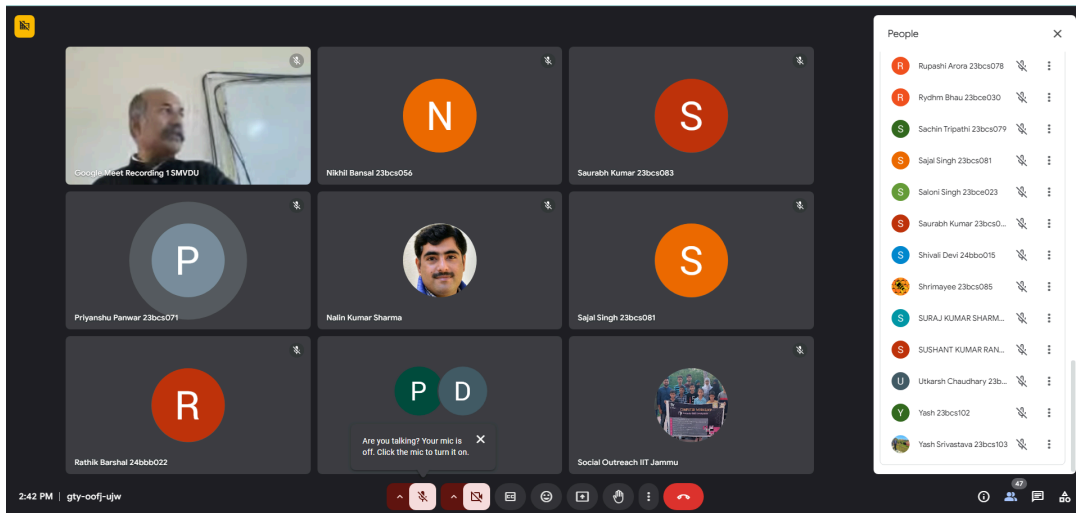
Google Meet Recording 1 SMVDU

N
Nikhil Bansal 23bcs056

S
Saurabh Kumar 23bcs083

P
Priyanshu Panwar 23bcs071

Nalin Kumar Sharma

S
Sajal Singh 23bcs081

R
Rathik Barshal 24bbb022

P D

Are you talking? Your mic is off. Click the mic to turn it on.

Social Outreach IIT Jammu

People

R Rupashi Arora 23bcs078
R Rydhm Bhau 23bce030
S Sachin Tripathi 23bcs079
S Sajal Singh 23bcs081
S Saloni Singh 23bce023
S Saurabh Kumar 23bcs0...
S Shivali Devi 24bbo015
Shrimayee 23bcs085
S SURAJ KUMAR SHARM...
S SUSHANT KUMAR RAN...
U Utkarsh Chaudhary 23b...
Y Yash 23bcs102
Yash Srivastava 23bcs103

2:42 PM | gty-oofj-ujw

47